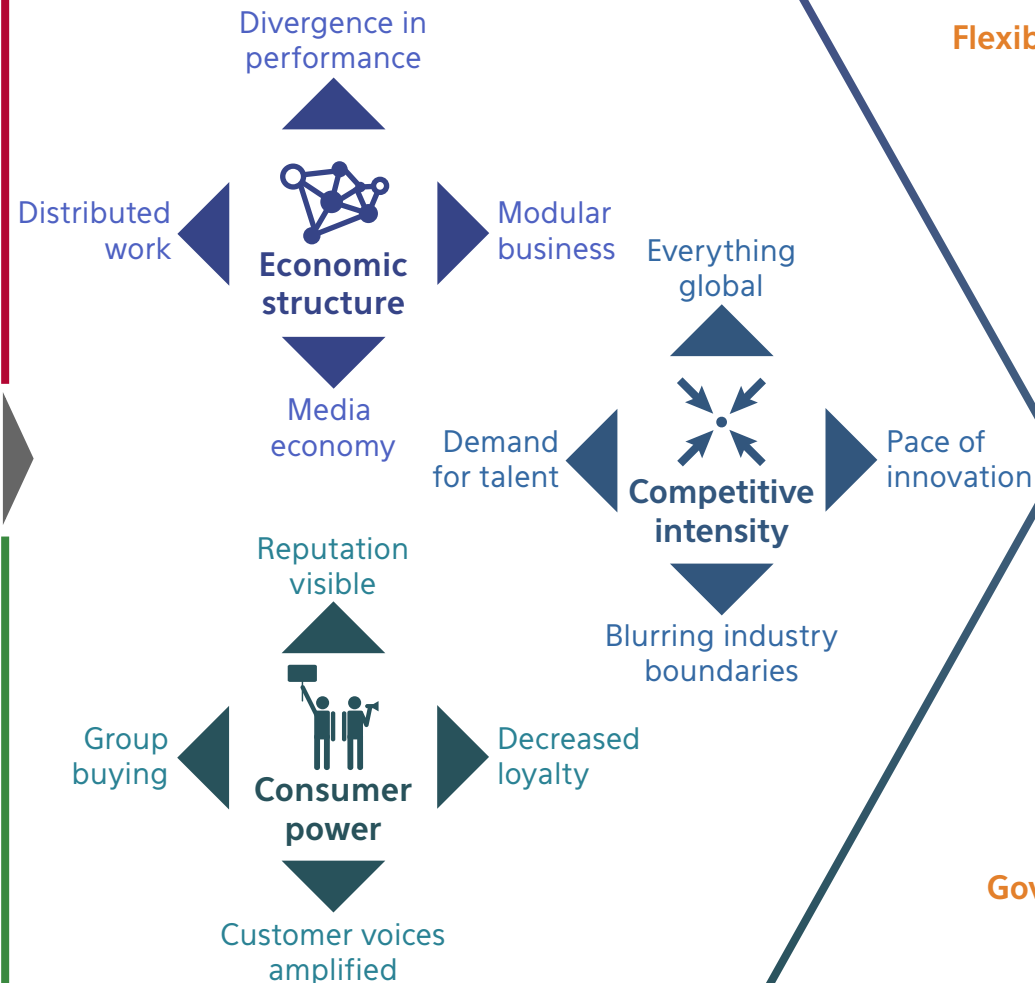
Divergence in performance

Distributed work

Economic structure

Modular business

Media economy

Everything global

Demand for talent

Competitive intensity

Pace of innovation

Blurring industry boundaries

Reputation visible

Group buying

Consumer power

Decreased loyalty

Customer voices amplified

Flexib

Gov